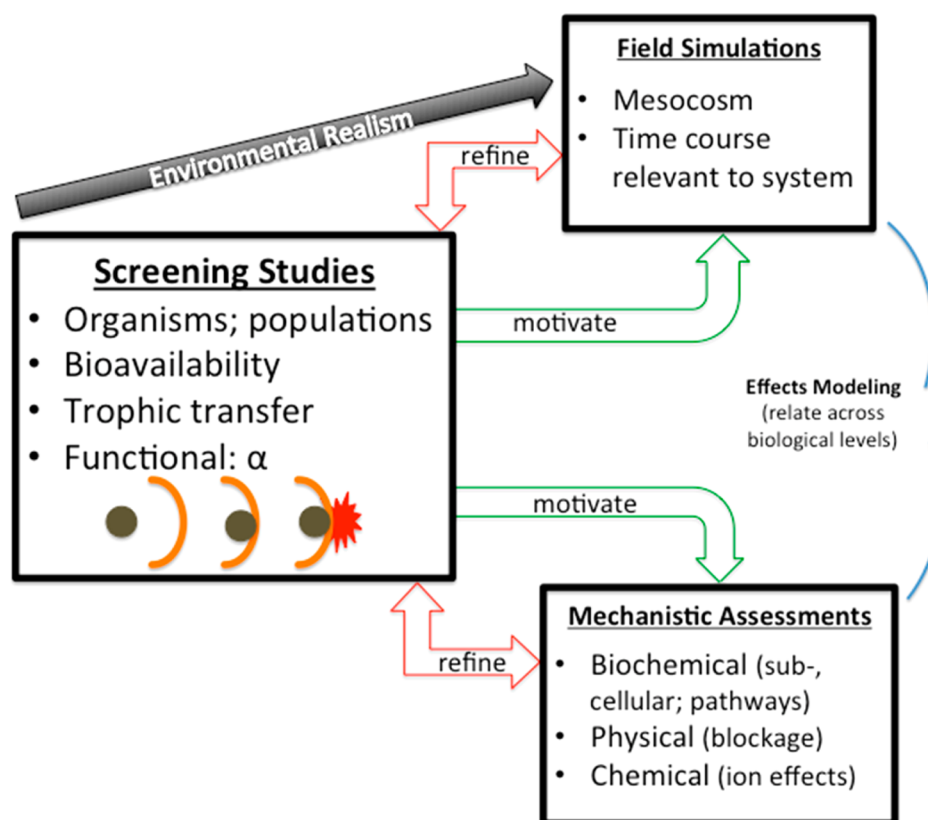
Environmental Realism

Field Simulations
- Mesocosm
- Time course relevant to system

refine

Screening Studies
- Organisms; populations
- Bioavailability
- Trophic transfer
- Functional: α

motivate

motivate

Effects Modeling
(relate across biological levels)

refine

Mechanistic Assessments
- Biochemical (sub-, cellular; pathways)
- Physical (blockage)
- Chemical (ion effects)